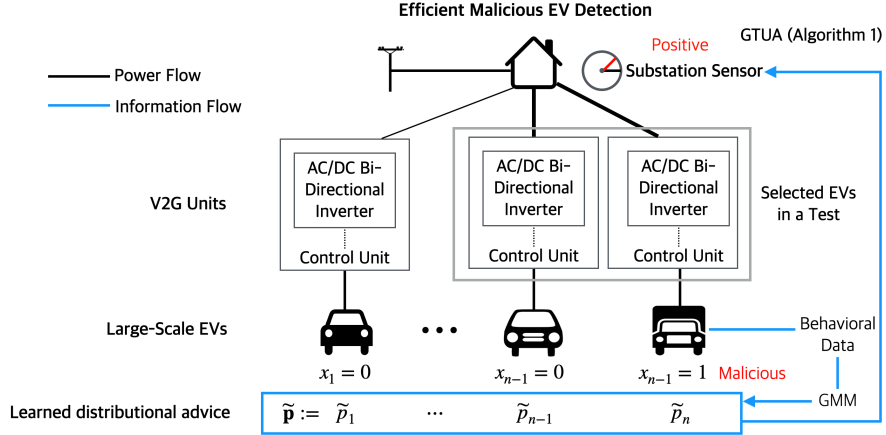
Efficient Malicious EV Detection

GTUA (Algorithm 1)

Positive

Substation Sensor

Power Flow

Information Flow

AC/DC Bi-Directional Inverter

Control Unit

AC/DC Bi-Directional Inverter

Control Unit

AC/DC Bi-Directional Inverter

Control Unit

V2G Units

Selected EVs in a Test

Large-Scale EVs

Behavioral Data

$x_1 = 0$

$x_{n-1} = 0$

$x_{n-1} = 1$

Malicious

GMM

Learned distributional advice

$\widetilde{\mathbf{p}} := \widetilde{p}_1 \quad \cdots \quad \widetilde{p}_{n-1} \quad \widetilde{p}_n$